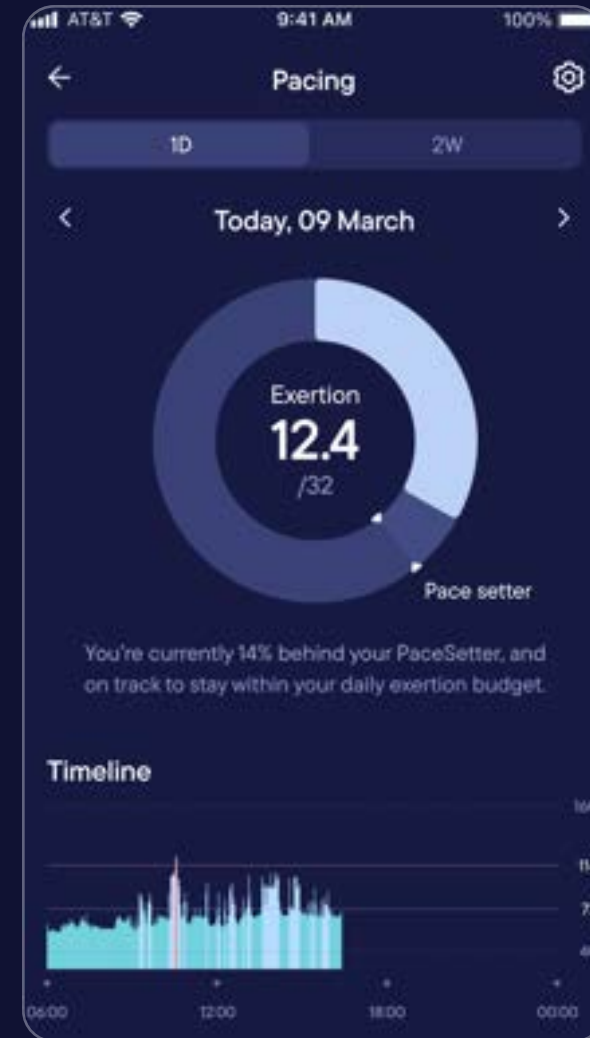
AT&T 9:41 AM 100%

Pacing

1D 2W

Today, 09 March

Exertion
12.4
/32

Pace setter

You're currently 14% behind your PaceSetter, and on track to stay within your daily exertion budget.

Timeline

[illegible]
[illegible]
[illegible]
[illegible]

06:00 12:00 18:00 00:00